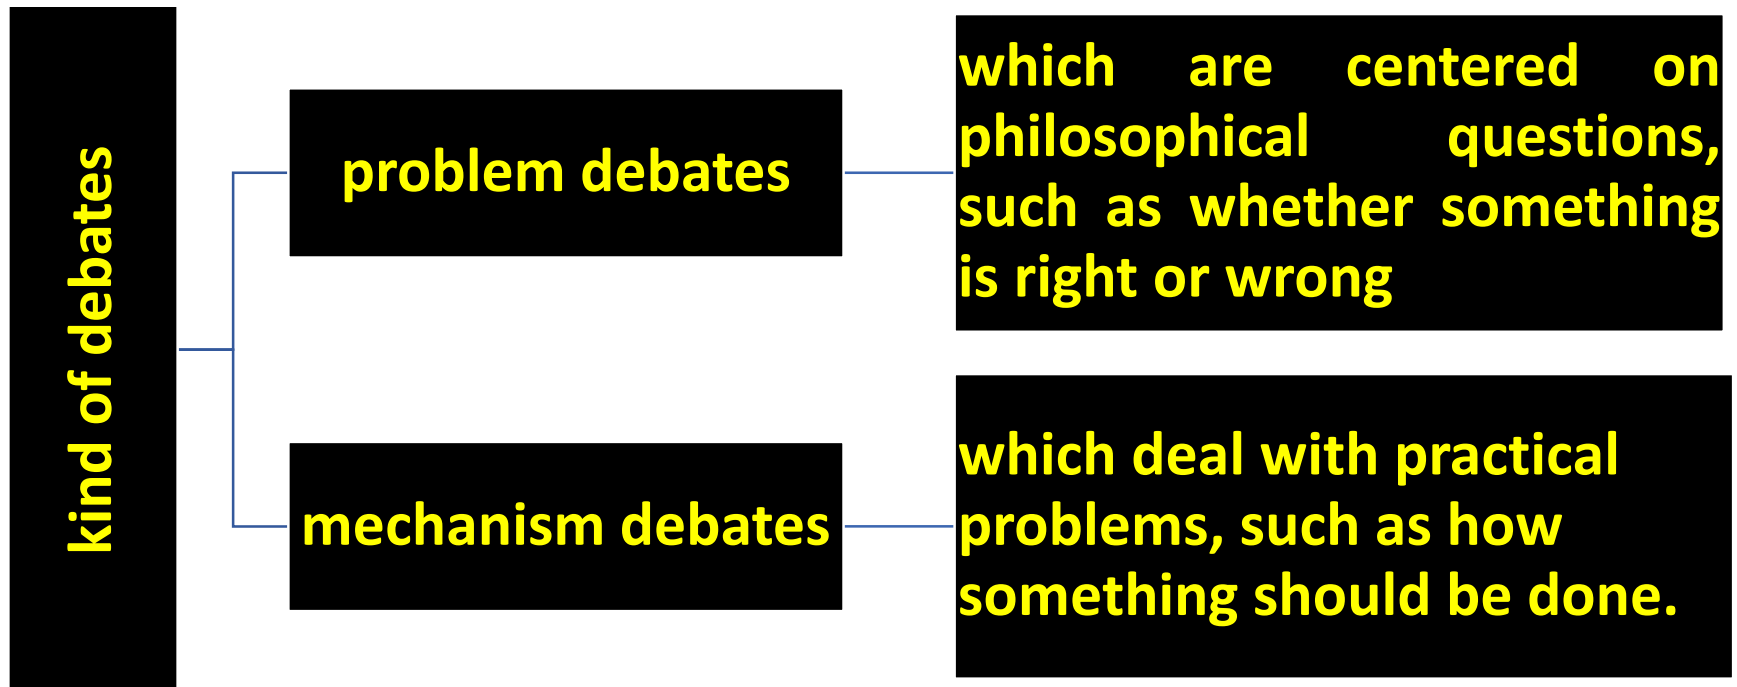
kind of debates

problem debates

which are centered on philosophical questions, such as whether something is right or wrong

mechanism debates

which deal with practical problems, such as how something should be done.